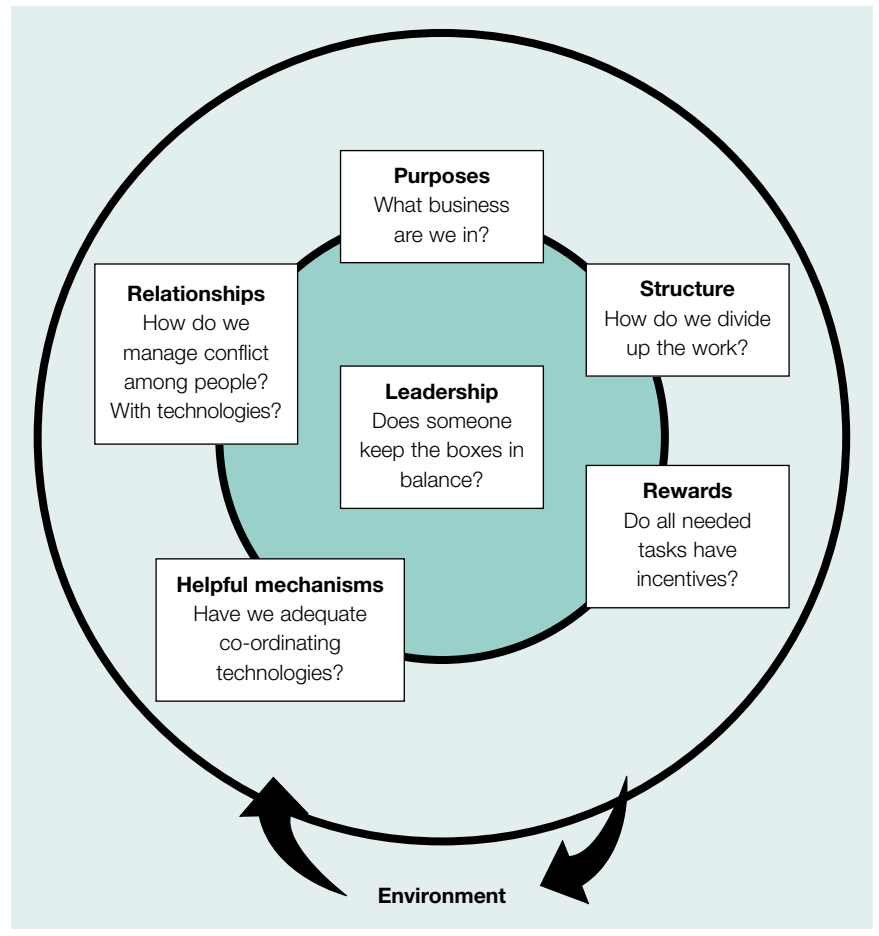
**Purposes**
What business are we in?

**Relationships**
How do we manage conflict among people? With technologies?

**Structure**
How do we divide up the work?

**Leadership**
Does someone keep the boxes in balance?

**Rewards**
Do all needed tasks have incentives?

**Helpful mechanisms**
Have we adequate co-ordinating technologies?

**Environment**